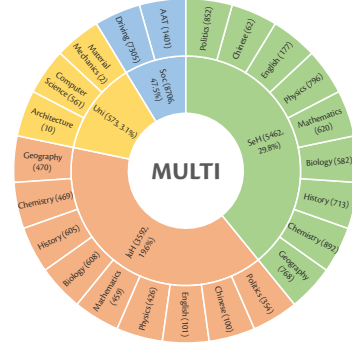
MULTI

SeH (5462, 29.8%)
Politics (852)
Chinese (62)
English (177)
Physics (796)
Mathematics (620)
Biology (582)
History (713)
Chemistry (892)
Geography (768)

AH (3592, 19.6%)
Politics (356)
Chinese (100)
English (101)
Physics (426)
Mathematics (459)
Biology (608)
History (605)
Chemistry (469)
Geography (470)

Uni (573, 3.1%)
Architecture (10)
Computer Science (561)
Material Mechanics (2)

Soc (8706, 47.5%)
Driving (7305)
AAT (1401)